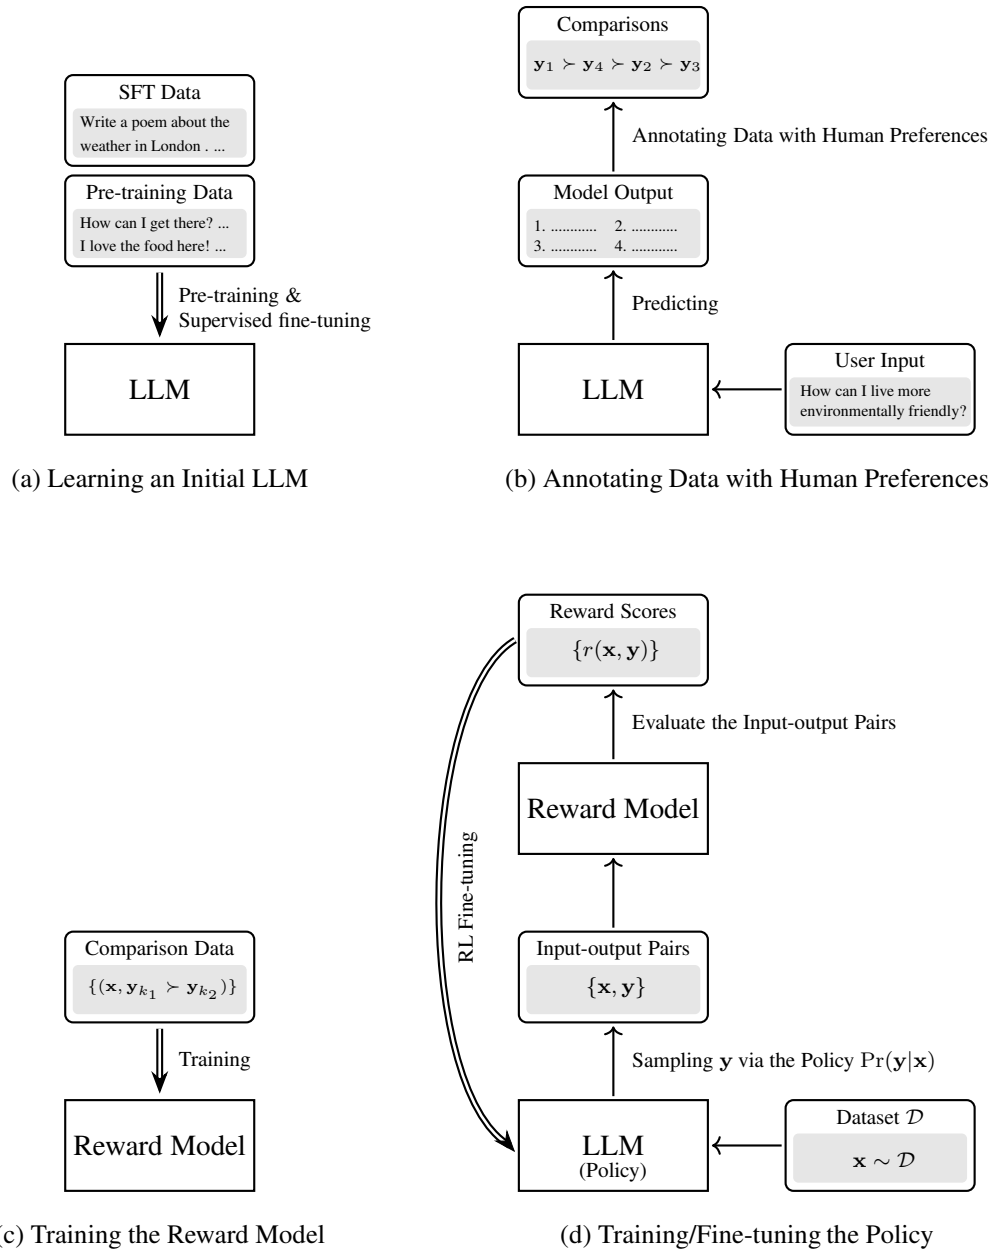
SFT Data
Write a poem about the weather in London . ...

Pre-training Data
How can I get there? ...
I love the food here! ...

Pre-training & Supervised fine-tuning

LLM

(a) Learning an Initial LLM

Comparisons
$\mathbf{y}_1 \succ \mathbf{y}_4 \succ \mathbf{y}_2 \succ \mathbf{y}_3$

Annotating Data with Human Preferences

Model Output
1. ............ 2. ............
3. ............ 4. ............

Predicting

LLM

User Input
How can I live more environmentally friendly?

(b) Annotating Data with Human Preferences

Comparison Data
$\{(\mathbf{x}, \mathbf{y}_{k_1} \succ \mathbf{y}_{k_2})\}$

Training

Reward Model

(c) Training the Reward Model

Reward Scores
$\{r(\mathbf{x}, \mathbf{y})\}$

Evaluate the Input-output Pairs

Reward Model

RL Fine-tuning

Input-output Pairs
$\{\mathbf{x}, \mathbf{y}\}$

Sampling $\mathbf{y}$ via the Policy $\Pr(\mathbf{y}|\mathbf{x})$

LLM
(Policy)

Dataset $\mathcal{D}$
$\mathbf{x} \sim \mathcal{D}$

(d) Training/Fine-tuning the Policy